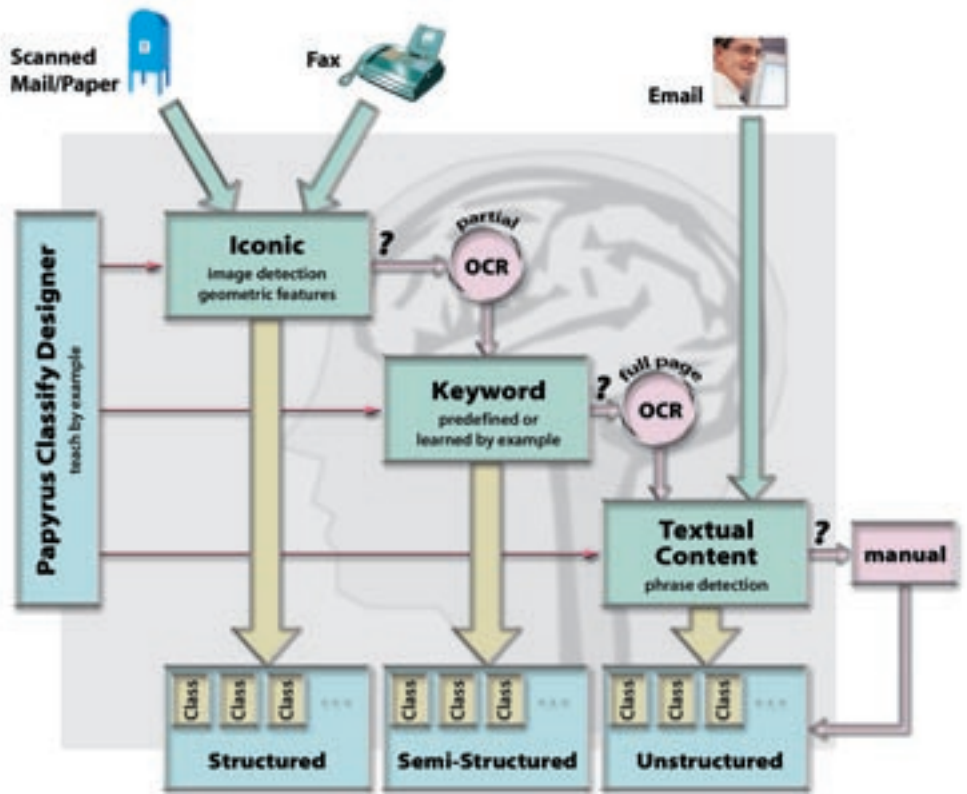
Scanned Mail/Paper

Fax

Email

Papyrus Classify Designer
teach by example

Iconic
image detection
geometric features

?

partial

OCR

Keyword
predefined or
learned by example

?

full page

OCR

Textual Content
phrase detection

?

manual

Class Class Class ...

Structured

Class Class Class ...

Semi-Structured

Class Class Class ...

Unstructured